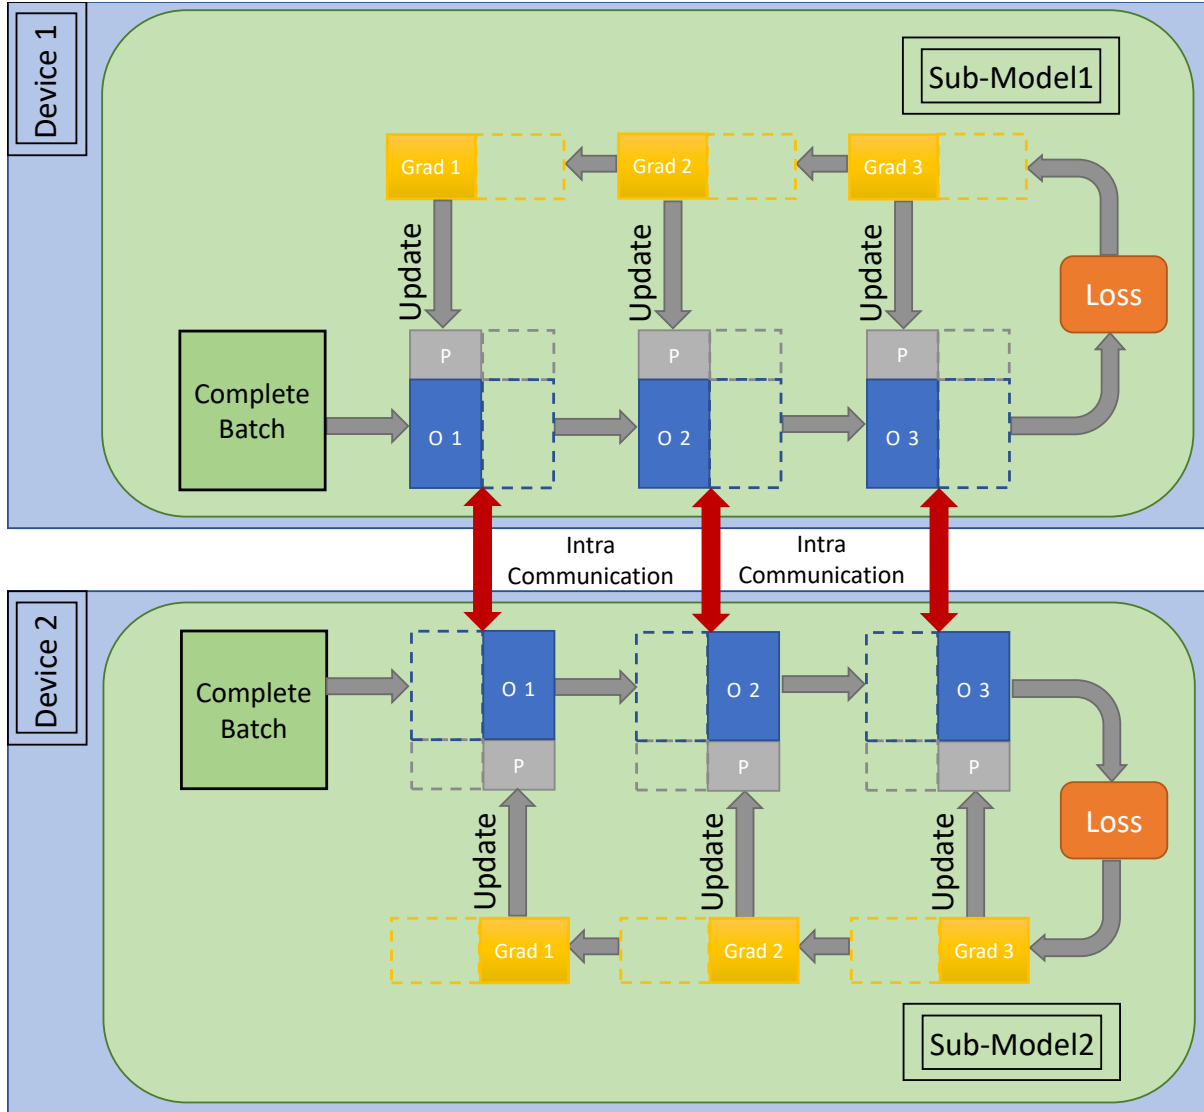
Device 1

Sub-Model1

Grad 1

Grad 2

Grad 3

Update

Update

Update

Loss

Complete Batch

P

P

P

O 1

O 2

O 3

Intra Communication

Intra Communication

Device 2

Complete Batch

O 1

O 2

O 3

P

P

P

Loss

Update

Update

Update

Grad 1

Grad 2

Grad 3

Sub-Model2